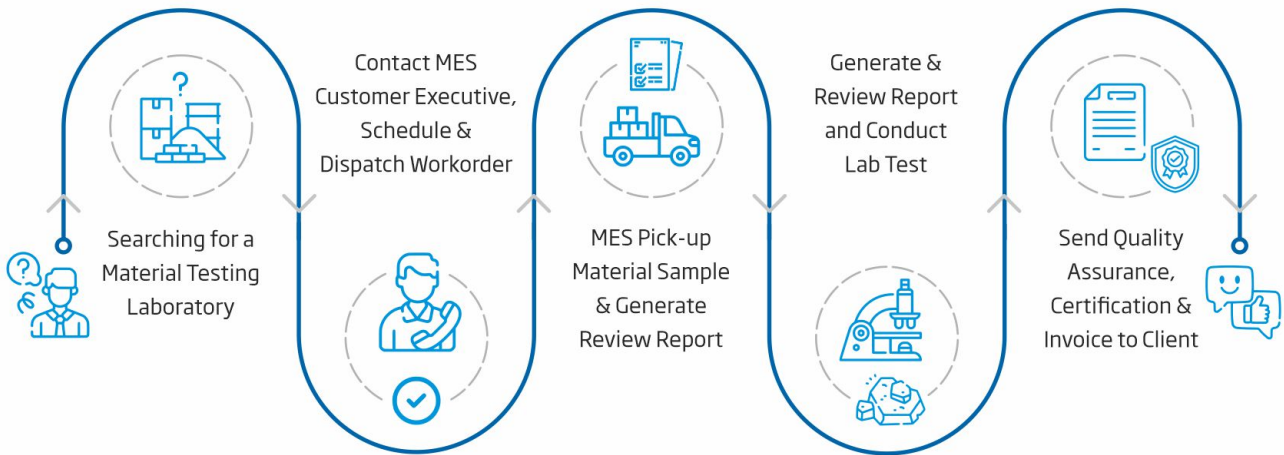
Searching for a Material Testing Laboratory

Contact MES Customer Executive, Schedule & Dispatch Workorder

MES Pick-up Material Sample & Generate Review Report

Generate & Review Report and Conduct Lab Test

Send Quality Assurance, Certification & Invoice to Client